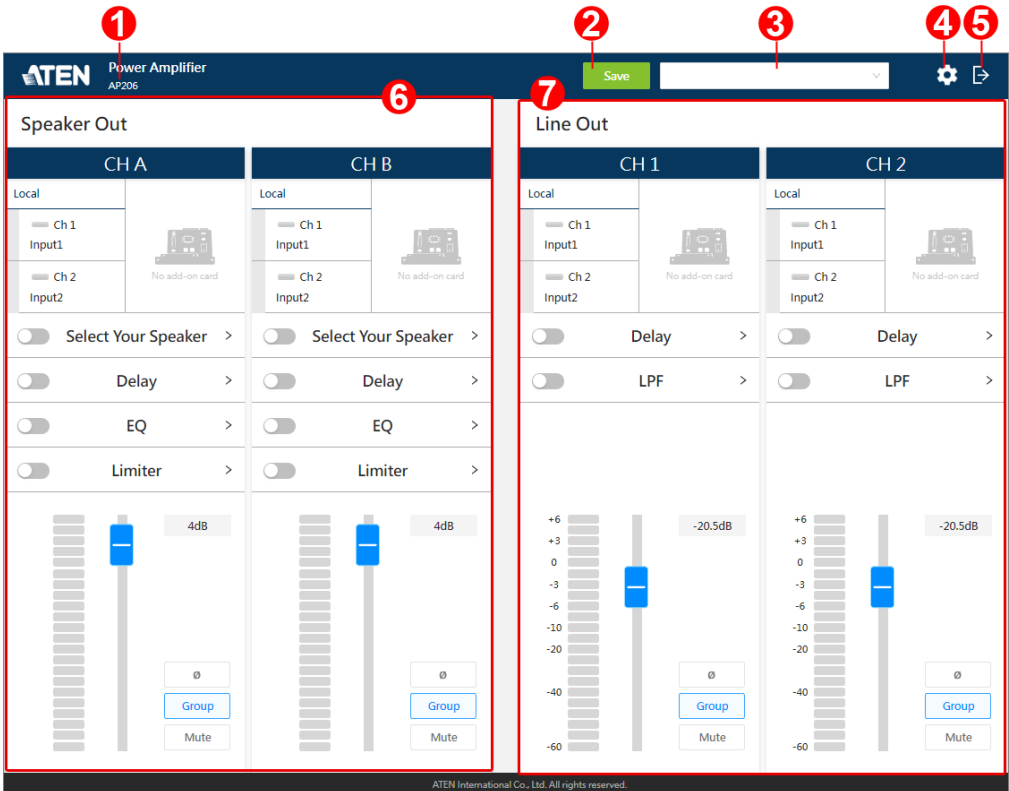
1 2 3 4 5

ATEN Power Amplifier AP206

Save

6

Speaker Out

CH A

Local

Ch 1
Input1

Ch 2
Input2

No add-on card

Select Your Speaker >

Delay >

EQ >

Limiter >

4dB

ø

Group

Mute

CH B

Local

Ch 1
Input1

Ch 2
Input2

No add-on card

Select Your Speaker >

Delay >

EQ >

Limiter >

4dB

ø

Group

Mute

7

Line Out

CH 1

Local

Ch 1
Input1

Ch 2
Input2

No add-on card

Delay >

LPF >

+6
+3
0
-3
-6
-10
-20
-40
-60

-20.5dB

ø

Group

Mute

CH 2

Local

Ch 1
Input1

Ch 2
Input2

No add-on card

Delay >

LPF >

+6
+3
0
-3
-6
-10
-20
-40
-60

-20.5dB

ø

Group

Mute

ATEN International Co., Ltd. All rights reserved.